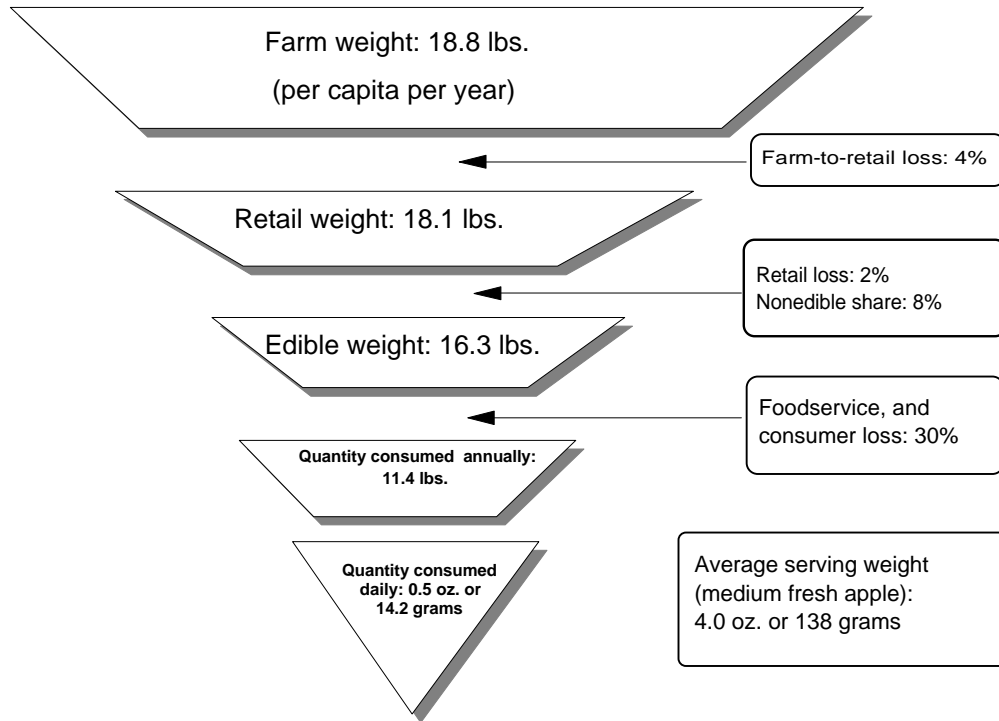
Farm weight: 18.8 lbs.
(per capita per year)

Farm-to-retail loss: 4%

Retail weight: 18.1 lbs.

Retail loss: 2%
Nonedible share: 8%

Edible weight: 16.3 lbs.

Foodservice, and consumer loss: 30%

Quantity consumed annually: 11.4 lbs.

Quantity consumed daily: 0.5 oz. or 14.2 grams

Average serving weight (medium fresh apple): 4.0 oz. or 138 grams